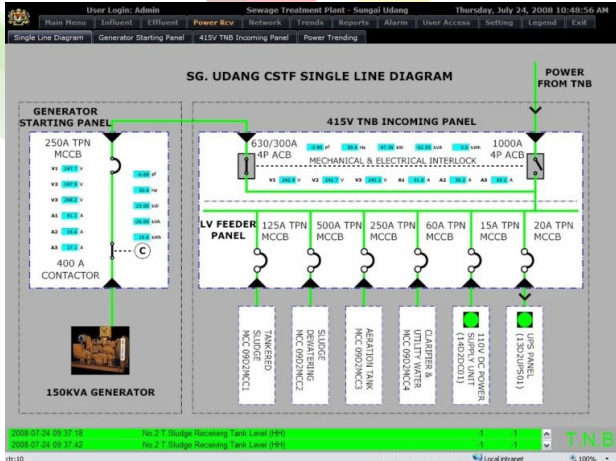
User Login: Admin Sewage Treatment Plant - Sungai Udang Thursday, July 24, 2008 10:48:56 AM

Main Menu | Influent | Effluent | Power Rcv | Network | Trends | Reports | Alarm | User Access | Setting | Legend | Exit

Single Line Diagram | Generator Starting Panel | 415V TNB Incoming Panel | Power Trending

SG. UDANG CSTF SINGLE LINE DIAGRAM

POWER FROM TNB

GENERATOR STARTING PANEL

415V TNB INCOMING PANEL

250A TPN MCCB

V1 247.7 V
V2 247.9 V
V3 248.2 V
A1 41.1 A
A2 38.8 A
A3 37.2 A

-0.88 pf
50.0 Hz
25.00 kW
-26.09 kVA
-18.9 kWh

C

400 A CONTACTOR

150KVA GENERATOR

630/300A 4P ACB

1000A 4P ACB

MECHANICAL & ELECTRICAL INTERLOCK

-0.85 pf 50.0 Hz 47.30 kW -52.55 kVA -0.0 kWh

V1 242.9 V V2 242.7 V V3 243.2 V A1 41.0 A A2 39.2 A A3 39.2 A

LV FEEDER PANEL

125A TPN MCCB

500A TPN MCCB

250A TPN MCCB

60A TPN MCCB

15A TPN MCCB

20A TPN MCCB

TANKERED SLUDGE MCC 0902MCC1

SLUDGE DEWATERING MCC 0902MCC2

AERATION TANK MCC 0902MCC3

CLARIFIER & UTILITY WATER MCC 0902MCC4

110V DC POWER SUPPLY UNIT (1402DC01)

UPS PANEL (1302UPS01)

2008-07-24 09:37:18 No.2 T.Sludge Receiving Tank Level (HH) -1 -1
2008-07-24 09:37:42 No.2 T.Sludge Receiving Tank Level (HH) -1 -1

TNB

ctr:10 Local intranet 100%